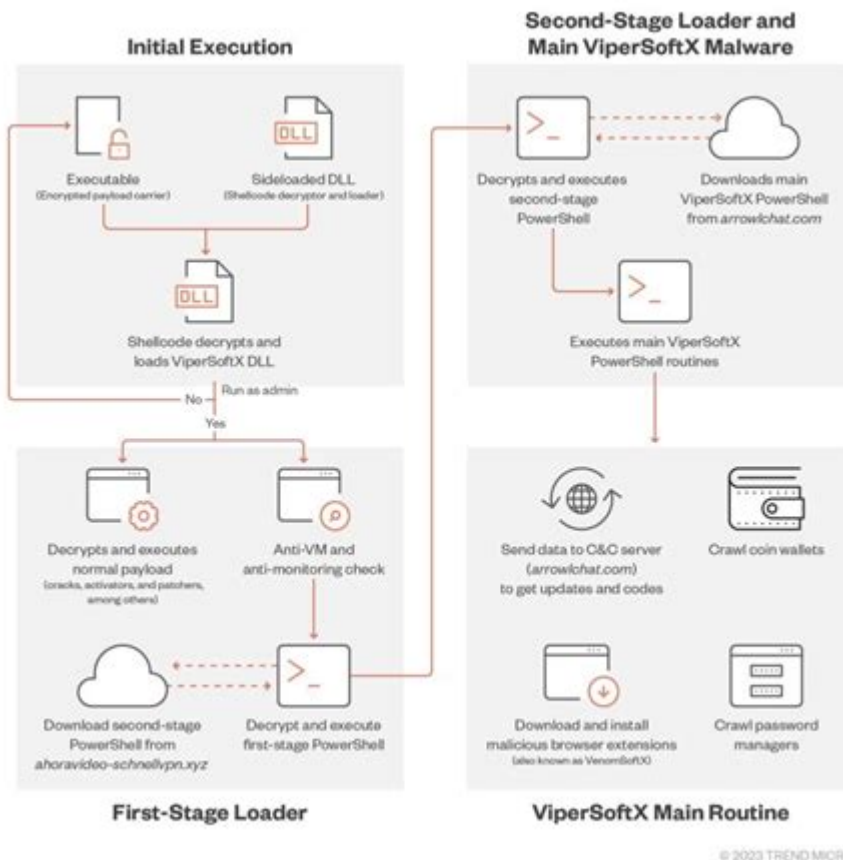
Initial Execution

DLL

Executable
(Encrypted payload carrier)

Sideloaded DLL
(Shellcode decryptor and loader)

DLL

Shellcode decrypts and loads ViperSoftX DLL

Run as admin

No

Yes

Decrypts and executes normal payload
(cracks, activators, and patchers, among others)

Anti-VM and anti-monitoring check

>_

Download second-stage PowerShell from *ahoravideo-schnellvpn.xyz*

Decrypt and execute first-stage PowerShell

First-Stage Loader

Second-Stage Loader and Main ViperSoftX Malware

>_

Decrypts and executes second-stage PowerShell

Downloads main ViperSoftX PowerShell from *arrowlchat.com*

>_

Executes main ViperSoftX PowerShell routines

Send data to C&C server (*arrowlchat.com*) to get updates and codes

Crawl coin wallets

Download and install malicious browser extensions
(also known as VenomSoftX)

Crawl password managers

ViperSoftX Main Routine

© 2023 TREND MICR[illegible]